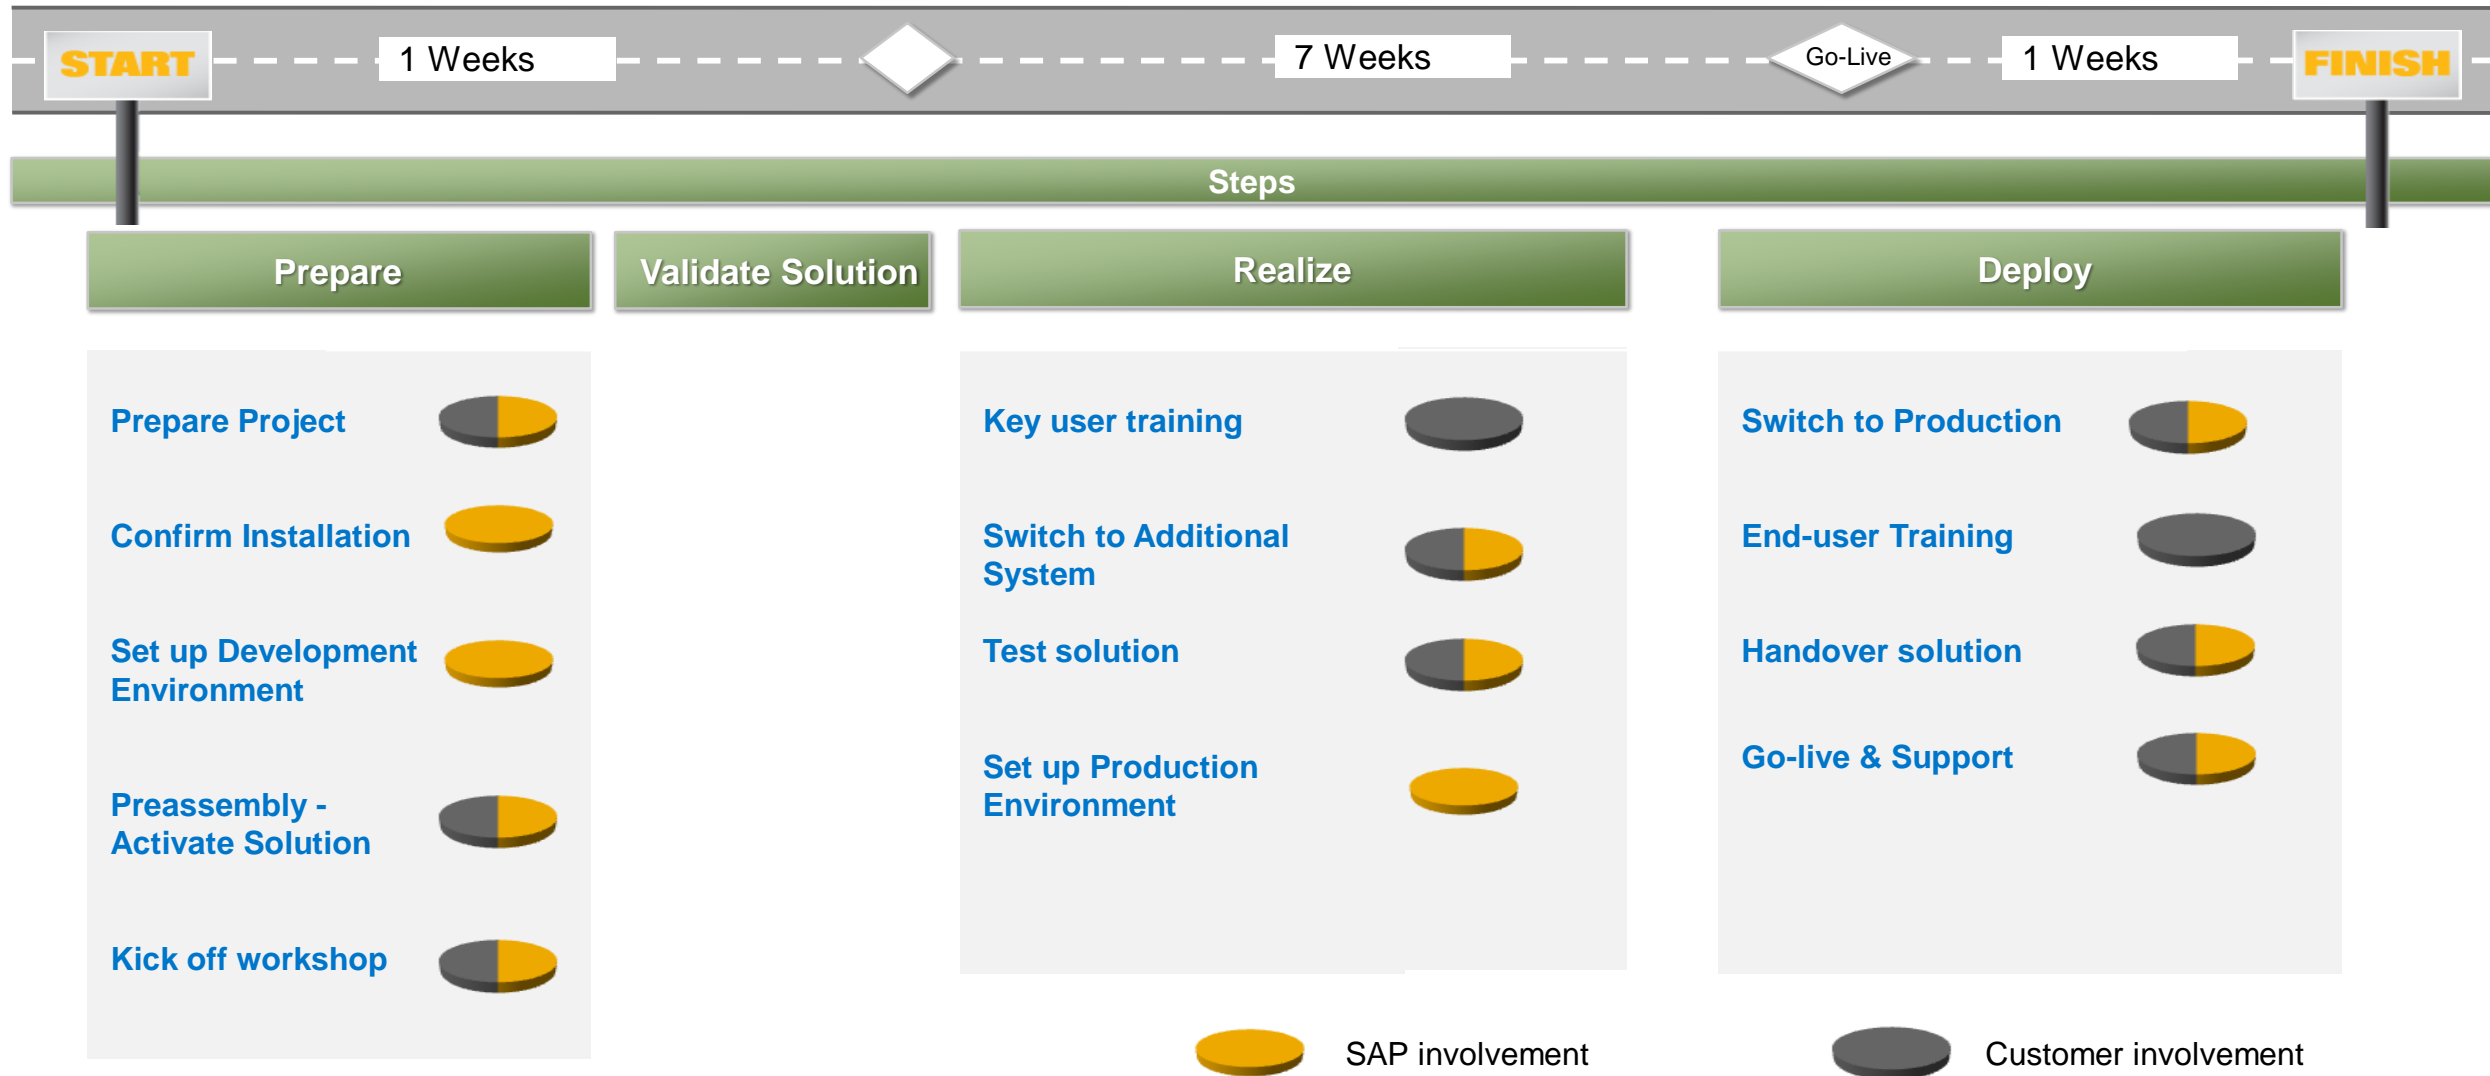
START

1 Weeks

7 Weeks

Go-Live

1 Weeks

FINISH

Steps

Prepare

Validate Solution

Realize

Deploy

Prepare Project

Confirm Installation

Set up Development Environment

Preassembly - Activate Solution

Kick off workshop

Key user training

Switch to Additional System

Test solution

Set up Production Environment

Switch to Production

End-user Training

Handover solution

Go-live & Support

SAP involvement

Customer involvement